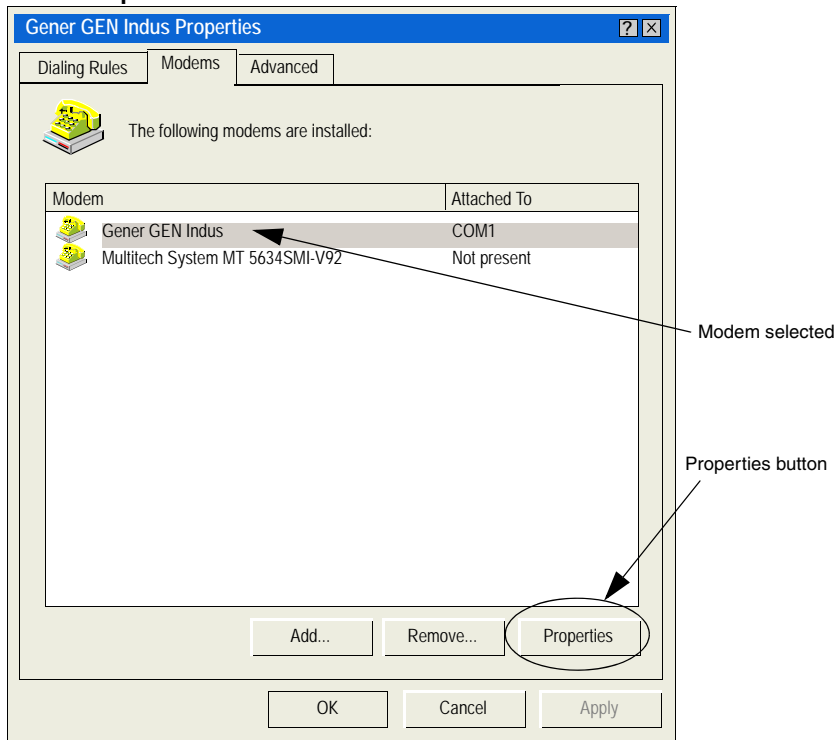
Gener GEN Indus Properties

?

Dialing Rules | Modems | Advanced

The following modems are installed:

| Modem | Attached To |
|---|---|
| Gener GEN Indus | COM1 |
| Multitech System MT 5634SMI-V92 | Not present |

Modem selected

Properties button

Add... | Remove... | Properties

OK | Cancel | Apply